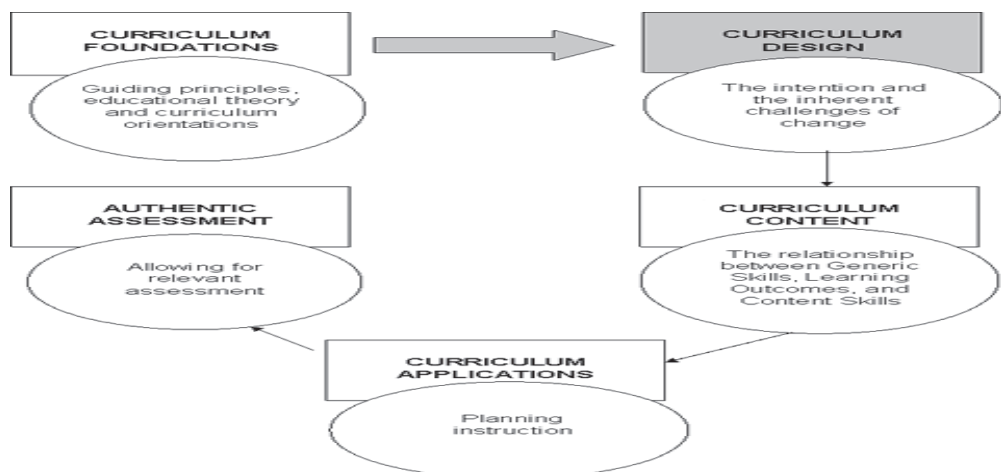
CURRICULUM FOUNDATIONS

Guiding principles, educational theory and curriculum orientations

CURRICULUM DESIGN

The intention and the inherent challenges of change

CURRICULUM CONTENT

The relationship between Generic Skills, Learning Outcomes, and Content Skills

CURRICULUM APPLICATIONS

Planning instruction

AUTHENTIC ASSESSMENT

Allowing for relevant assessment